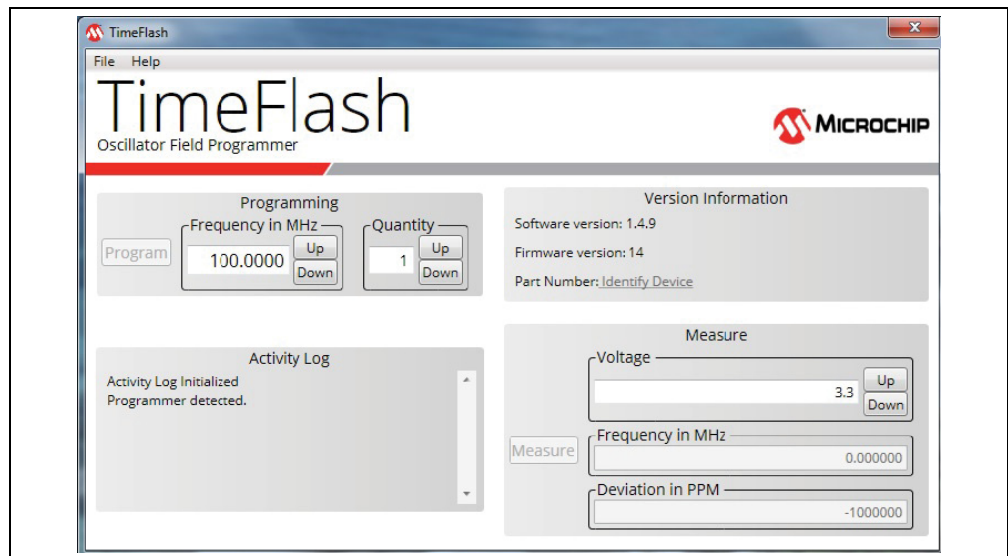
TimeFlash

File Help

TimeFlash
Oscillator Field Programmer

MICROCHIP

Programming
Frequency in MHz
Program
100.0000
Up
Down
Quantity
1
Up
Down

Version Information
Software version: 1.4.9
Firmware version: 14
Part Number: Identify Device

Activity Log
Activity Log Initialized
Programmer detected.

Measure
Voltage
3.3
Up
Down
Measure
Frequency in MHz
0.000000
Deviation in PPM
-1000000